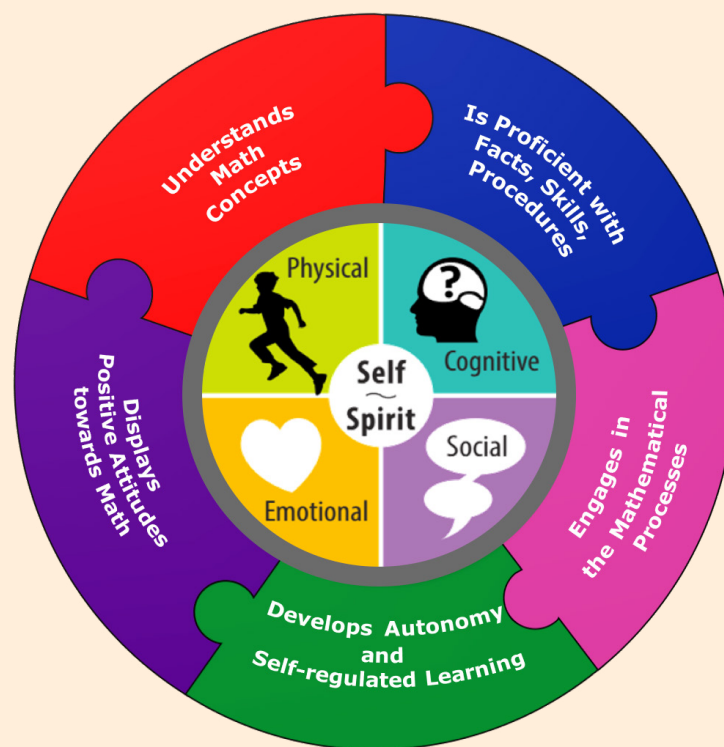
Understands Math Concepts

Is Proficient with Facts, Skills, Procedures

Engages in the Mathematical Processes

Develops Autonomy and Self-regulated Learning

Displays Positive Attitudes towards Math

Physical

?

Cognitive

Self
~
Spirit

Social

Emotional